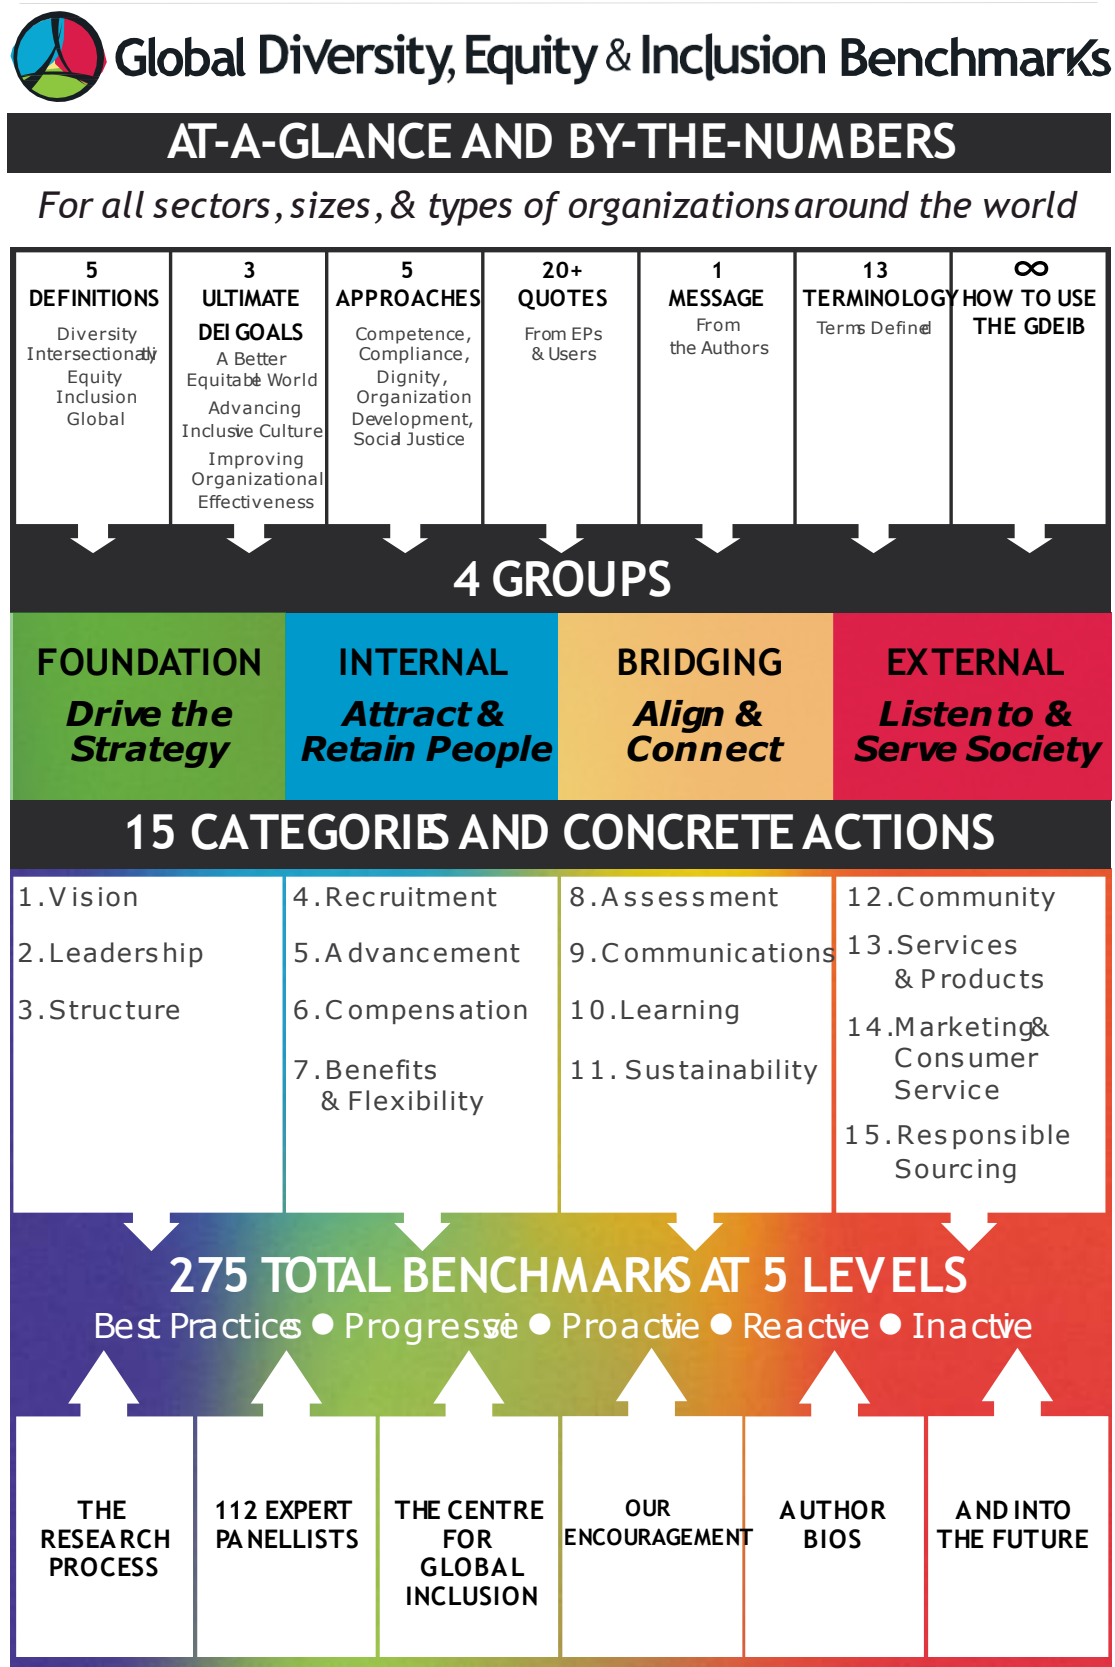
Global Diversity, Equity & Inclusion Benchmarks

AT-A-GLANCE AND BY-THE-NUMBERS

For all sectors, sizes, & types of organizations around the world

| 5 DEFINITIONS | 3 ULTIMATE DEI GOALS | 5 APPROACHES | 20+ QUOTES | 1 MESSAGE | 13 TERMINOLOGY | ∞ HOW TO USE THE GDEIB |
|---|---|---|---|---|---|---|
| Diversity Intersectionality Equity Inclusion Global | A Better Equitable World Advancing Inclusive Culture Improving Organizational Effectiveness | Competence, Compliance, Dignity, Organization Development, Social Justice | From EPs & Users | From the Authors | Terms Defined | |

4 GROUPS

| FOUNDATION | INTERNAL | BRIDGING | EXTERNAL |
|---|---|---|---|
| Drive the Strategy | Attract & Retain People | Align & Connect | Listen to & Serve Society |

15 CATEGORIES AND CONCRETE ACTIONS

| | | | |
|---|---|---|---|
| 1. Vision 2. Leadership 3. Structure | 4. Recruitment 5. Advancement 6. Compensation 7. Benefits & Flexibility | 8. Assessment 9. Communications 10. Learning 11. Sustainability | 12. Community 13. Services & Products 14. Marketing & Consumer Service 15. Responsible Sourcing |

275 TOTAL BENCHMARKS AT 5 LEVELS

Best Practices ● Progressive ● Proactive ● Reactive ● Inactive

| THE RESEARCH PROCESS | 112 EXPERT PANELLISTS | THE CENTRE FOR GLOBAL INCLUSION | OUR ENCOURAGEMENT | AUTHOR BIOS | AND INTO THE FUTURE |
|---|---|---|---|---|---|